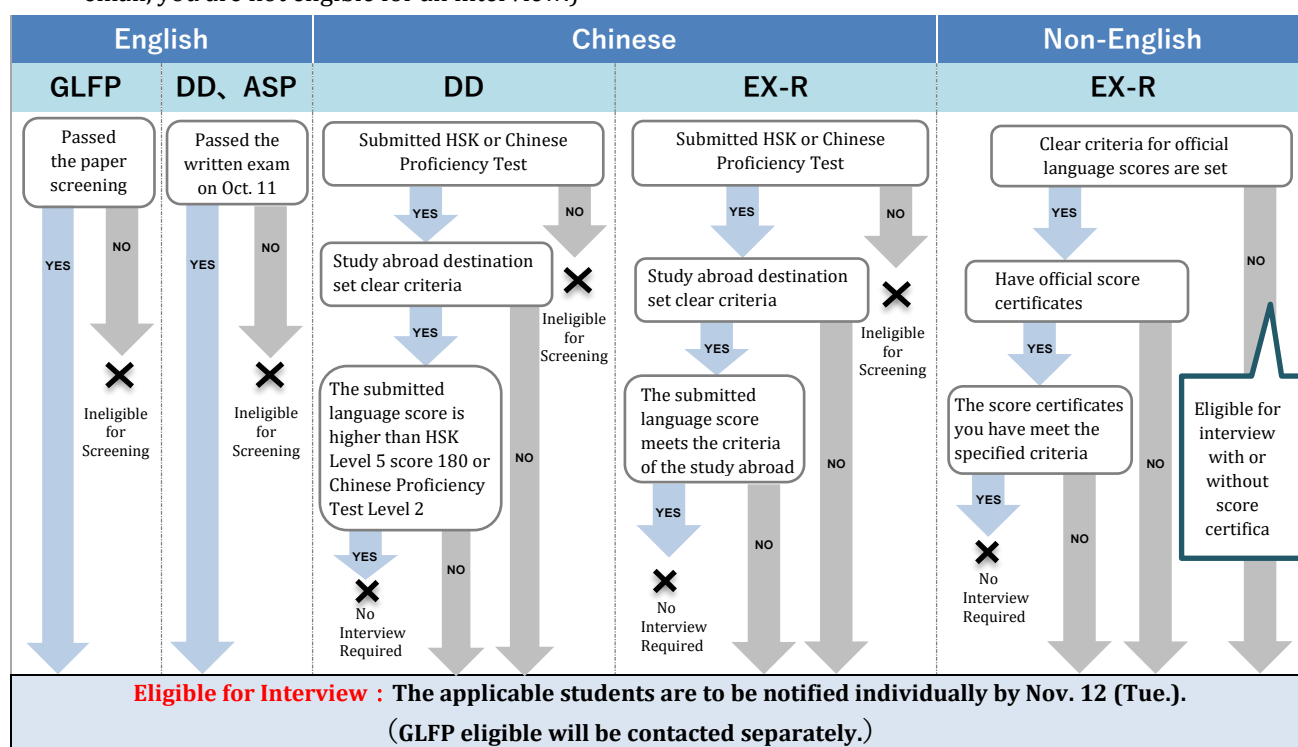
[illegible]

English

Chinese

Non-English

GLFP

DD、ASP

DD

EX-R

EX-R

Passed the paper screening

YES

NO

Ineligible for Screening

Passed the written exam on Oct. 11

YES

NO

Ineligible for Screening

Submitted HSK or Chinese Proficiency Test

YES

NO

Ineligible for Screening

Study abroad destination set clear criteria

YES

NO

The submitted language score is higher than HSK Level 5 score 180 or Chinese Proficiency Test Level 2

YES

No Interview Required

NO

Submitted HSK or Chinese Proficiency Test

YES

NO

Ineligible for Screening

Study abroad destination set clear criteria

YES

NO

The submitted language score meets the criteria of the study abroad

YES

No Interview Required

NO

Clear criteria for official language scores are set

YES

NO

Have official score certificates

YES

NO

The score certificates you have meet the specified criteria

YES

No Interview Required

NO

Eligible for interview with or without score certifica

Eligible for Interview：The applicable students are to be notified individually by Nov. 12 (Tue.).

（GLFP eligible will be contacted separately.）